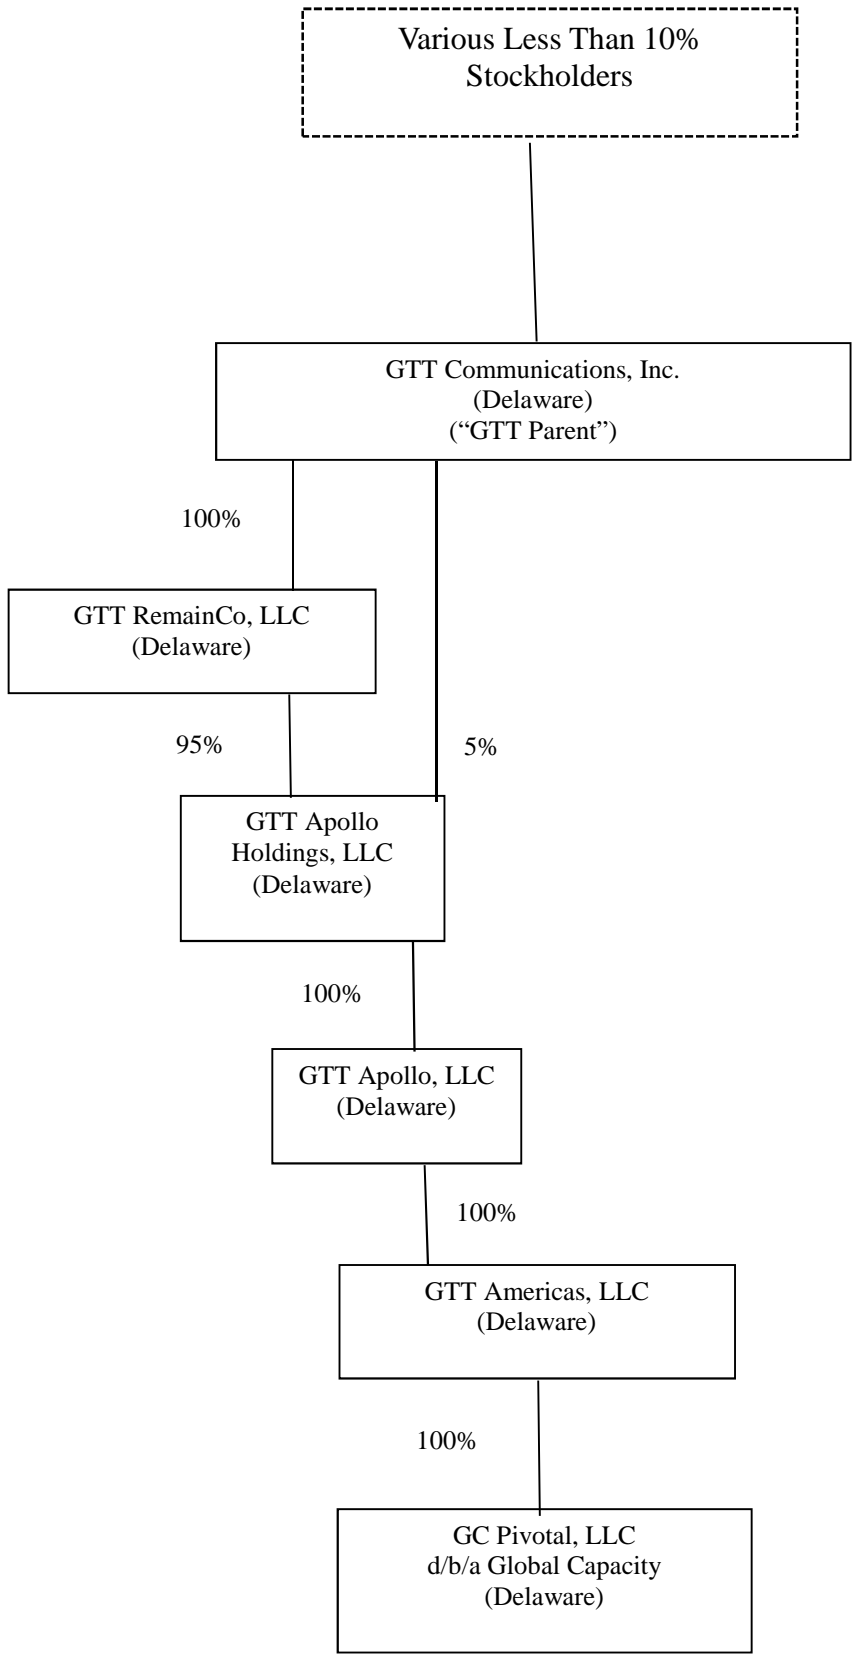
Various Less Than 10%
Stockholders

GTT Communications, Inc.
(Delaware)
(“GTT Parent”)

100%

GTT RemainCo, LLC
(Delaware)

95%

5%

GTT Apollo
Holdings, LLC
(Delaware)

100%

GTT Apollo, LLC
(Delaware)

100%

GTT Americas, LLC
(Delaware)

100%

GC Pivotal, LLC
d/b/a Global Capacity
(Delaware)